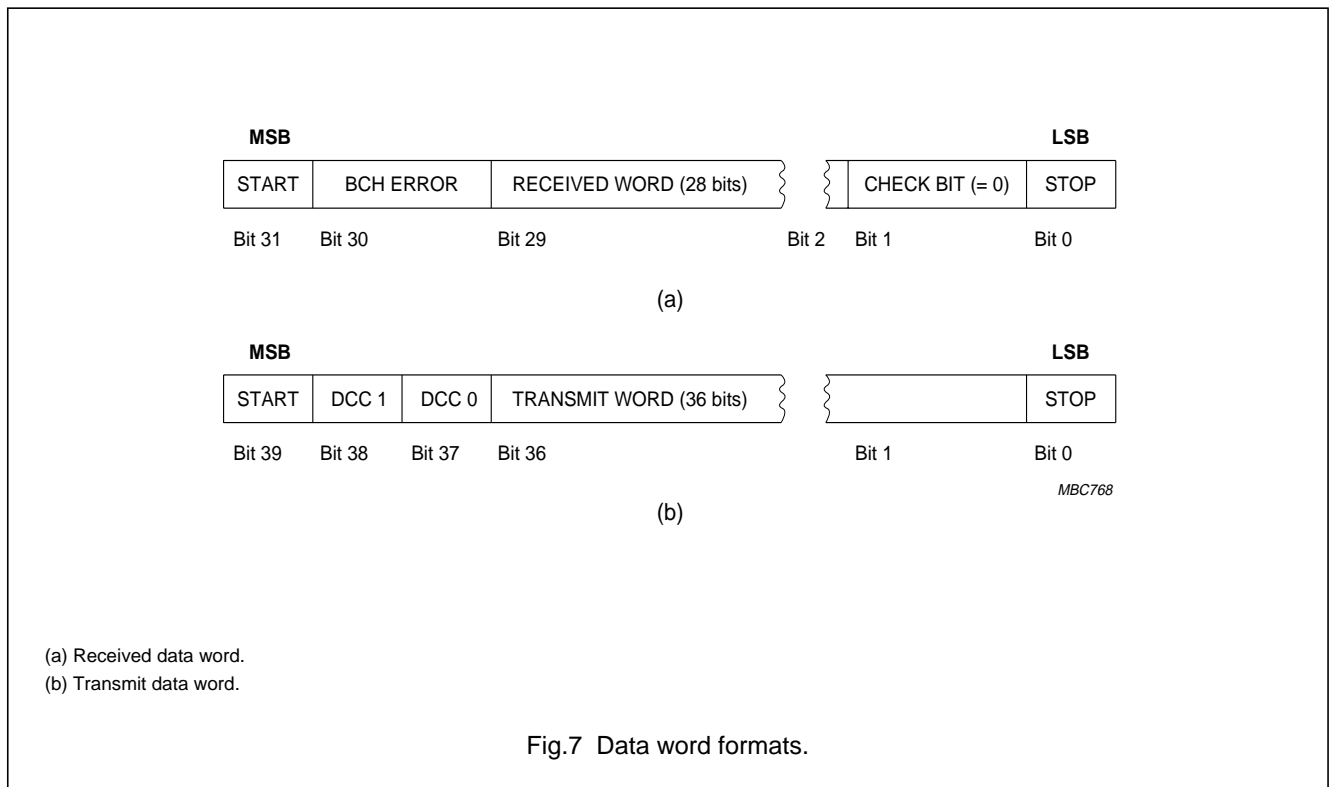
MSB

LSB

| START | BCH ERROR | RECEIVED WORD (28 bits) | CHECK BIT (= 0) | STOP |
|---|---|---|---|---|

Bit 31 Bit 30 Bit 29 Bit 2 Bit 1 Bit 0

(a)

MSB

LSB

| START | DCC 1 | DCC 0 | TRANSMIT WORD (36 bits) | | STOP |
|---|---|---|---|---|---|

Bit 39 Bit 38 Bit 37 Bit 36 Bit 1 Bit 0

MBC768

(b)

(a) Received data word.
(b) Transmit data word.

Fig.7 Data word formats.